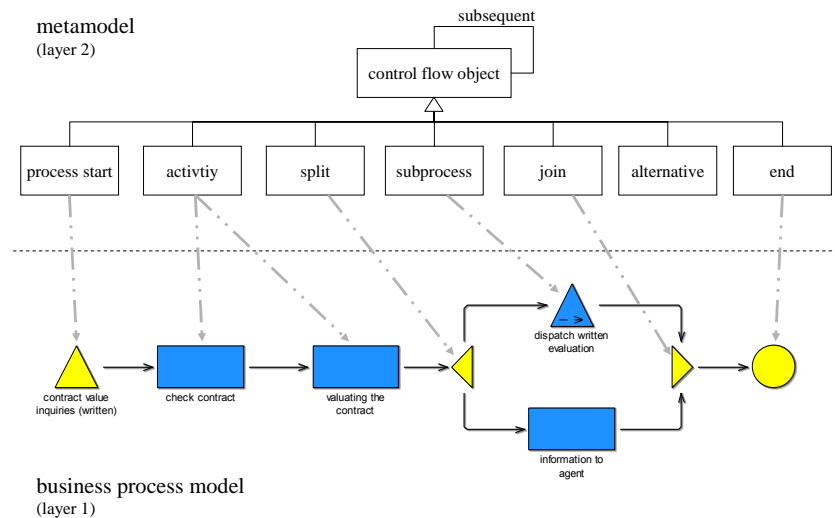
metamodel
(layer 2)

subsequent

control flow object

process start

activtiy

split

subprocess

join

alternative

end

contract value inquiries (written)

check contract

valuating the contract

dispatch written evaluation

information to agent

business process model
(layer 1)